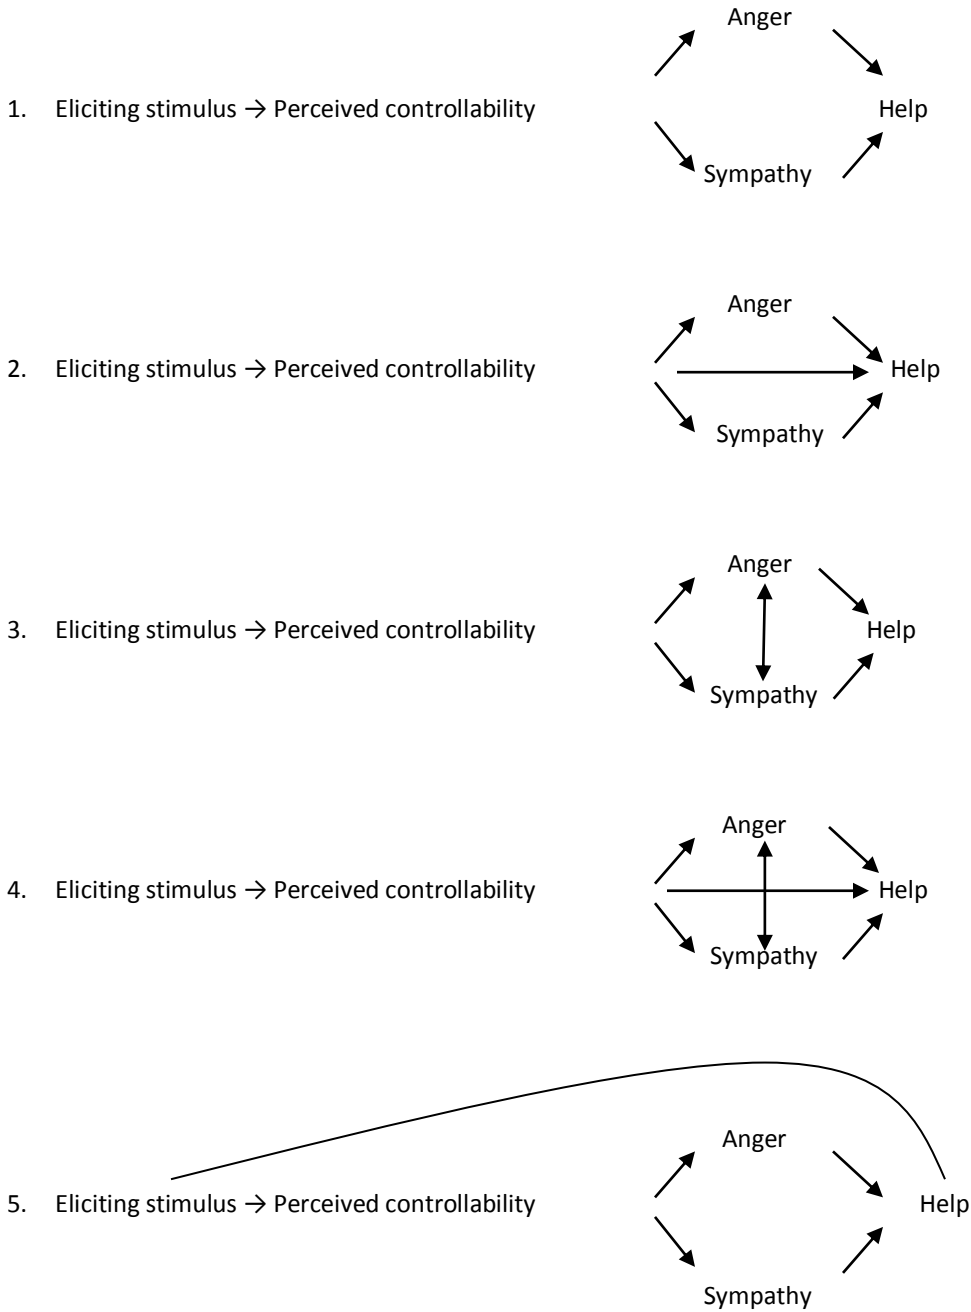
Anger

1. Eliciting stimulus → Perceived controllability

Help

Sympathy

Anger

2. Eliciting stimulus → Perceived controllability

Help

Sympathy

Anger

3. Eliciting stimulus → Perceived controllability

Help

Sympathy

Anger

4. Eliciting stimulus → Perceived controllability

Help

Sympathy

Anger

5. Eliciting stimulus → Perceived controllability

Help

Sympathy